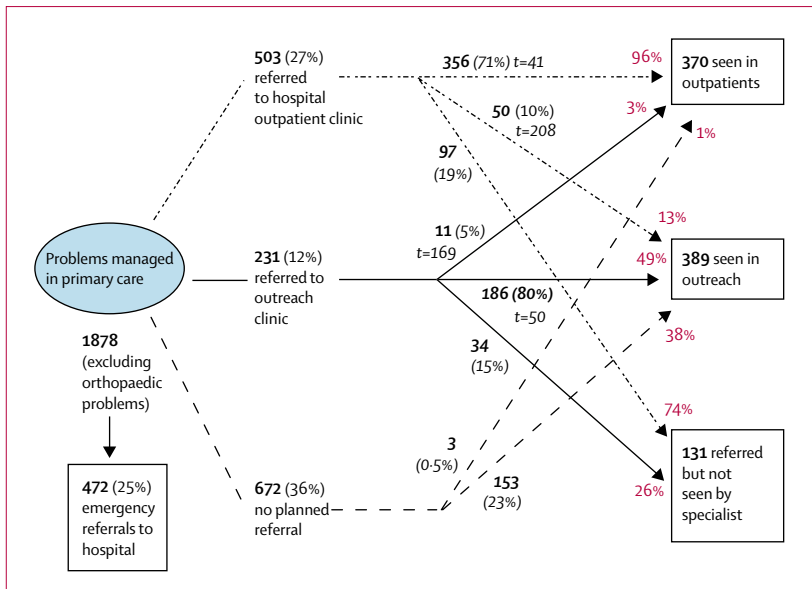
503 (27%) referred to hospital outpatient clinic

356 (71%) t=41

96%

370 seen in outpatients

3%

50 (10%) t=208

1%

97 (19%)

13%

11 (5%) t=169

Problems managed in primary care

231 (12%) referred to outreach clinic

49%

389 seen in outreach

186 (80%) t=50

38%

1878 (excluding orthopaedic problems)

34 (15%)

74%

472 (25%) emergency referrals to hospital

3 (0·5%)

153 (23%)

131 referred but not seen by specialist

26%

672 (36%) no planned referral